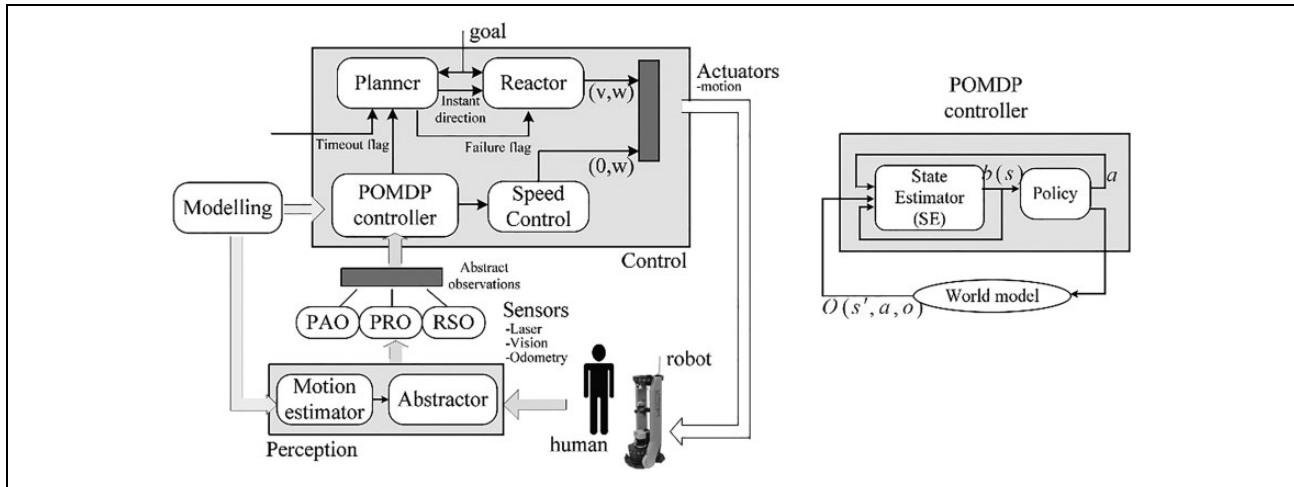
goal

Planncr

Reactor

(v,w)

Actuators
-motion

Instant direction

Timeout flag

Failure flag

(0,w)

Modelling

POMDP controller

Speed Control

Control

Abstract observations

PAO

PRO

RSO

Sensors
-Laser
-Vision
-Odometry

robot

Motion estimator

Abstractor

human

Perception

POMDP controller

State Estimator (SE)

$b(s)$

Policy

$a$

$O(s', a, o)$

World model